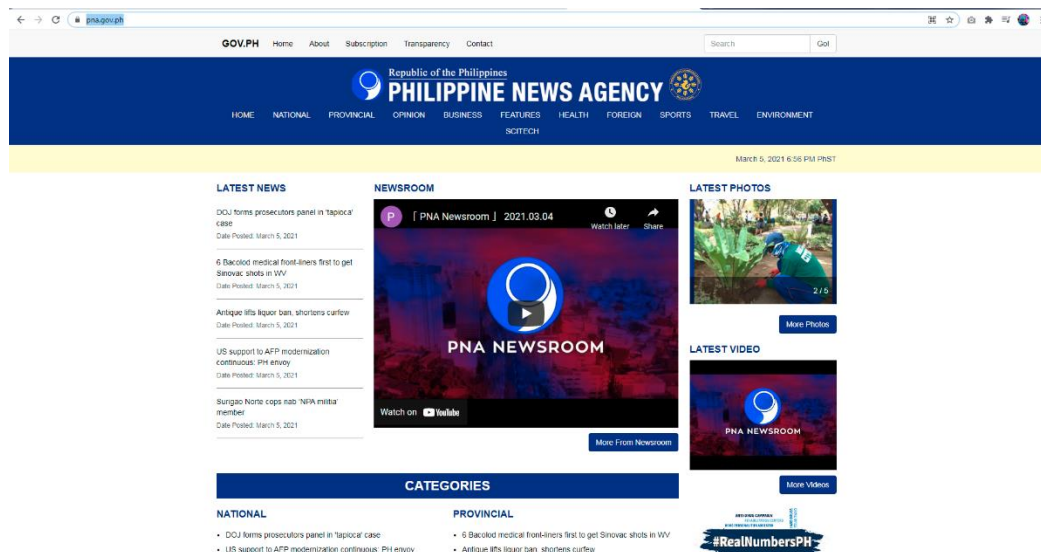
pna.gov.ph

GOV.PH Home About Subscription Transparency Contact

Search Go!

Republic of the Philippines
PHILIPPINE NEWS AGENCY

HOME NATIONAL PROVINCIAL OPINION BUSINESS FEATURES HEALTH FOREIGN SPORTS TRAVEL ENVIRONMENT SCITECH

March 5, 2021 6:56 PM PhST

LATEST NEWS

DOJ forms prosecutors panel in 'tapioca' case
Date Posted: March 5, 2021

6 Bacolod medical front-liners first to get Sinovac shots in WV
Date Posted: March 5, 2021

Antique lifts liquor ban, shortens curfew
Date Posted: March 5, 2021

US support to AFP modernization continuous: PH envoy
Date Posted: March 5, 2021

Surigao Norte cops nab 'NPA militia' member
Date Posted: March 5, 2021

NEWSROOM

「PNA Newsroom」 2021.03.04

Watch later Share

PNA NEWSROOM

Watch on YouTube

More From Newsroom

LATEST PHOTOS

2 / 5

More Photos

LATEST VIDEO

PNA NEWSROOM

More Videos

CATEGORIES

NATIONAL

• DOJ forms prosecutors panel in 'tapioca' case
• US support to AFP modernization continuous: PH envoy

PROVINCIAL

• 6 Bacolod medical front-liners first to get Sinovac shots in WV
• Antique lifts liquor ban, shortens curfew

#RealNumbersPH